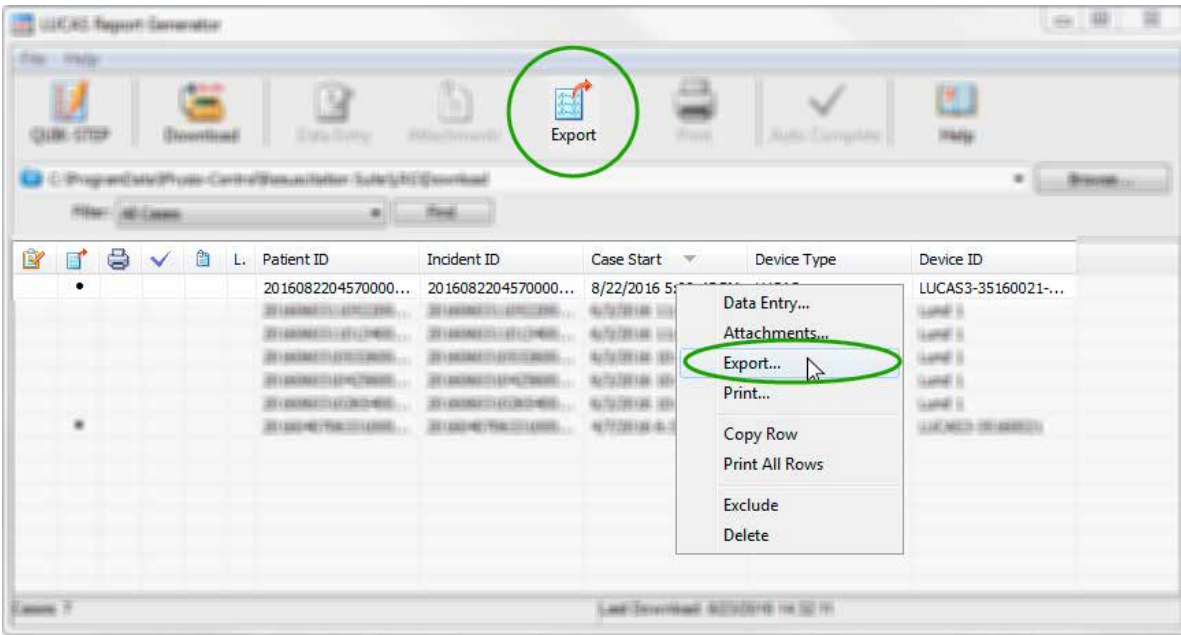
LUCAS Report Generator

File Help

QUIK STEP Download Data Entry Attachments Export Print Auto Complete Help

C:\ProgramData\Physio-Control\Resuscitation Suite\LUCAS\Download

Browse...

Filter: All Cases Find

| | | | | | L. | Patient ID | Incident ID | Case Start | Device Type | Device ID |
|---|---|---|---|---|---|---|---|---|---|---|
| | • | | | | | 2016082204570000... | 2016082204570000... | 8/22/2016 5:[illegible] | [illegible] | LUCAS3-35160021-... |
| | | | | | | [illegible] | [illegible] | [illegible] | | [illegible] |
| | | | | | | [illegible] | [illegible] | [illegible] | | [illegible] |
| | | | | | | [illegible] | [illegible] | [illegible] | | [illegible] |
| | | | | | | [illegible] | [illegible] | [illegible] | | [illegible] |
| | | | | | | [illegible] | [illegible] | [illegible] | | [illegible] |
| | • | | | | | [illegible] | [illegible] | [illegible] | | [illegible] |

Data Entry...
Attachments...
Export...
Print...
Copy Row
Print All Rows
Exclude
Delete

Cases: 7

Last Download: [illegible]